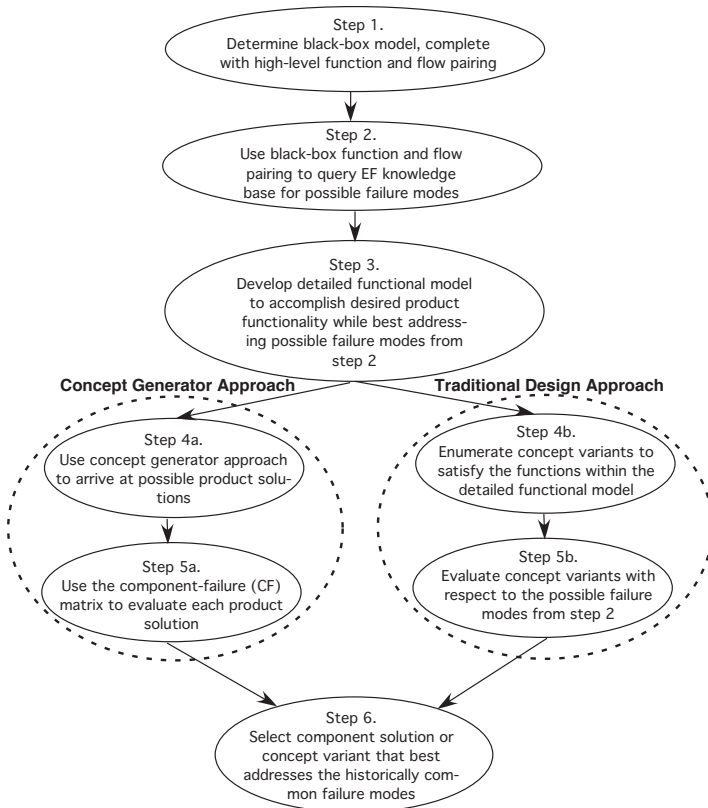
Step 1.
Determine black-box model, complete with high-level function and flow pairing

Step 2.
Use black-box function and flow pairing to query EF knowledge base for possible failure modes

Step 3.
Develop detailed functional model to accomplish desired product functionality while best addressing possible failure modes from step 2

Concept Generator Approach

Step 4a.
Use concept generator approach to arrive at possible product solutions

Step 5a.
Use the component-failure (CF) matrix to evaluate each product solution

Traditional Design Approach

Step 4b.
Enumerate concept variants to satisfy the functions within the detailed functional model

Step 5b.
Evaluate concept variants with respect to the possible failure modes from step 2

Step 6.
Select component solution or concept variant that best addresses the historically common failure modes